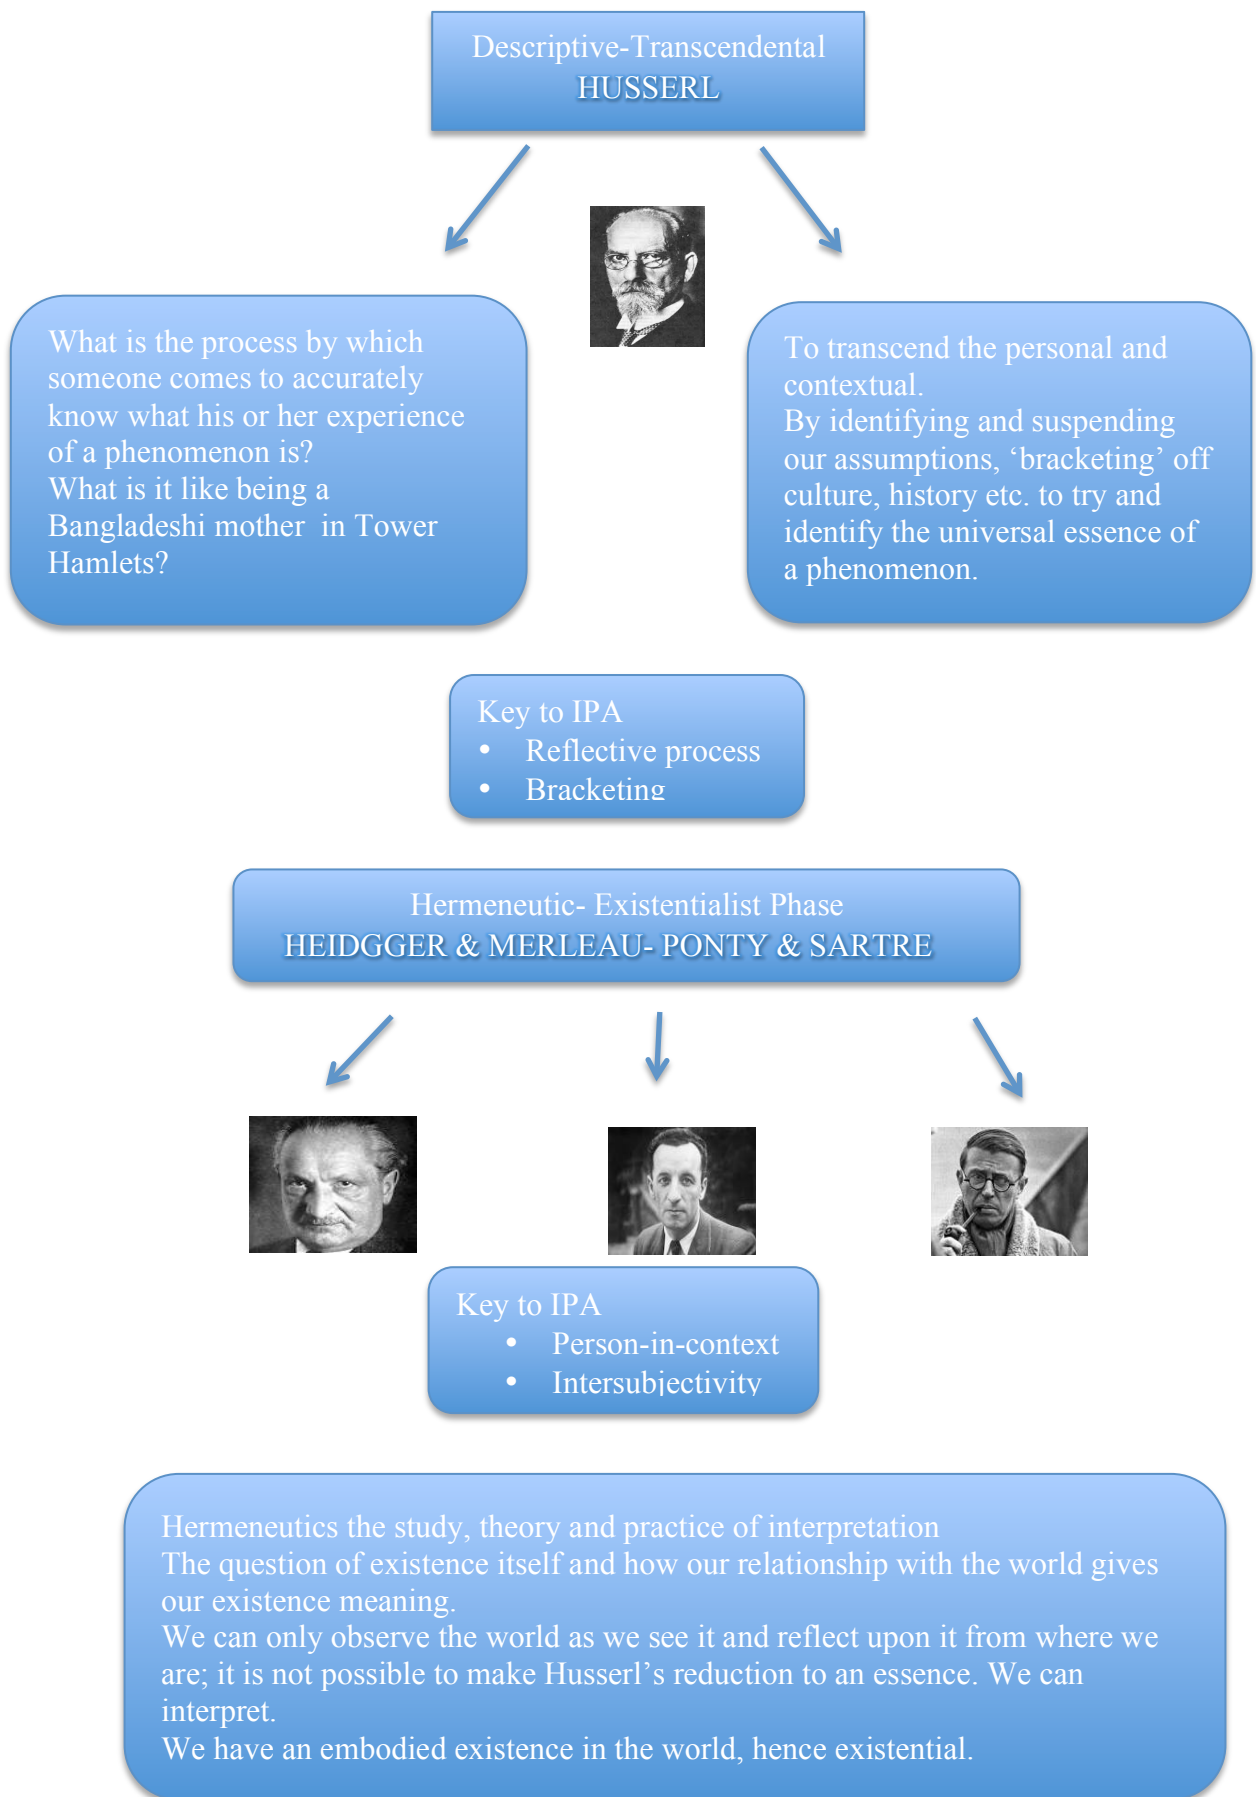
Descriptive-Transcendental
HUSSERL

What is the process by which someone comes to accurately know what his or her experience of a phenomenon is?
What is it like being a Bangladeshi mother in Tower Hamlets?

To transcend the personal and contextual.
By identifying and suspending our assumptions, 'bracketing' off culture, history etc. to try and identify the universal essence of a phenomenon.

Key to IPA
• Reflective process
• Bracketing

Hermeneutic- Existentialist Phase
HEIDGGER & MERLEAU- PONTY & SARTRE

Key to IPA
• Person-in-context
• Intersubjectivity

Hermeneutics the study, theory and practice of interpretation
The question of existence itself and how our relationship with the world gives our existence meaning.
We can only observe the world as we see it and reflect upon it from where we are; it is not possible to make Husserl's reduction to an essence. We can interpret.
We have an embodied existence in the world, hence existential.